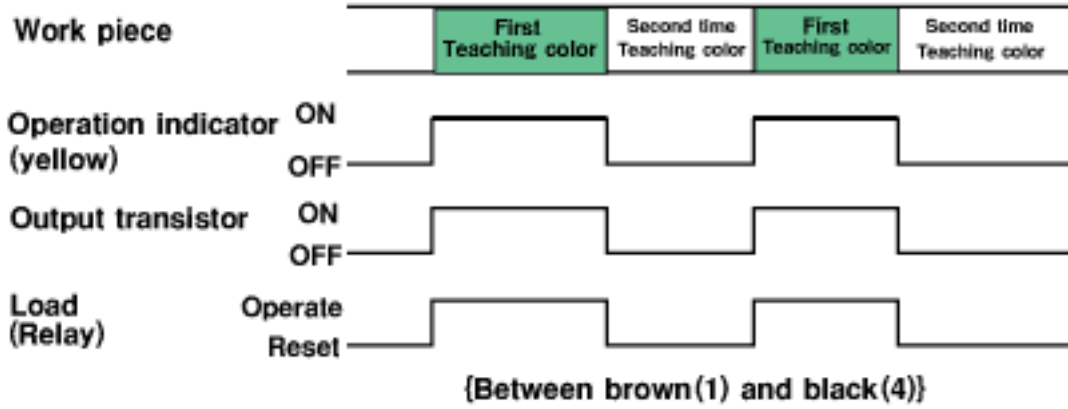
Work piece

| First Teaching color | Second time Teaching color | First Teaching color | Second time Teaching color |
|---|---|---|---|

Operation indicator (yellow) ON OFF

Output transistor ON OFF

Load (Relay) Operate Reset

{Between brown(1) and black(4)}